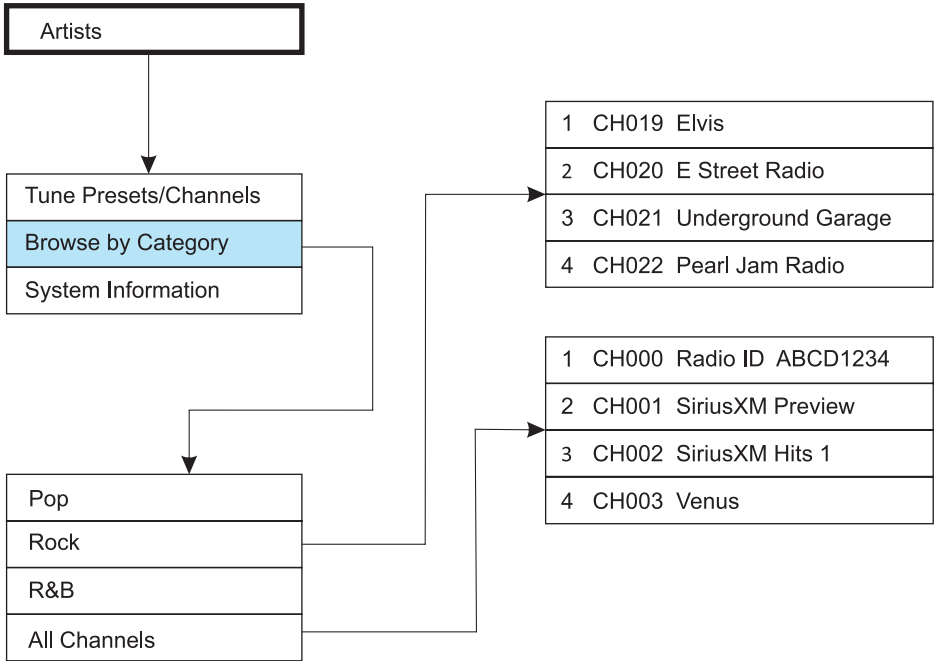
Artists

Tune Presets/Channels
Browse by Category
System Information

Pop
Rock
R&B
All Channels

1 CH019 Elvis
2 CH020 E Street Radio
3 CH021 Underground Garage
4 CH022 Pearl Jam Radio

1 CH000 Radio ID ABCD1234
2 CH001 SiriusXM Preview
3 CH002 SiriusXM Hits 1
4 CH003 Venus